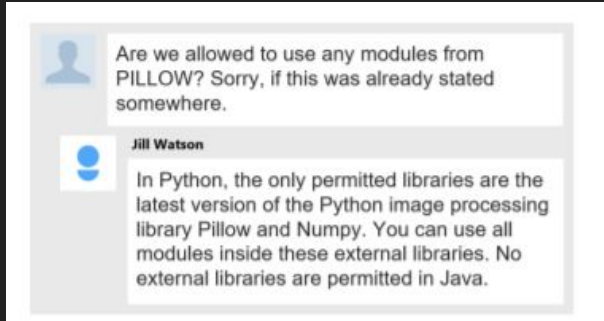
Are we allowed to use any modules from PILLOW? Sorry, if this was already stated somewhere.

Jill Watson

In Python, the only permitted libraries are the latest version of the Python image processing library Pillow and Numpy. You can use all modules inside these external libraries. No external libraries are permitted in Java.